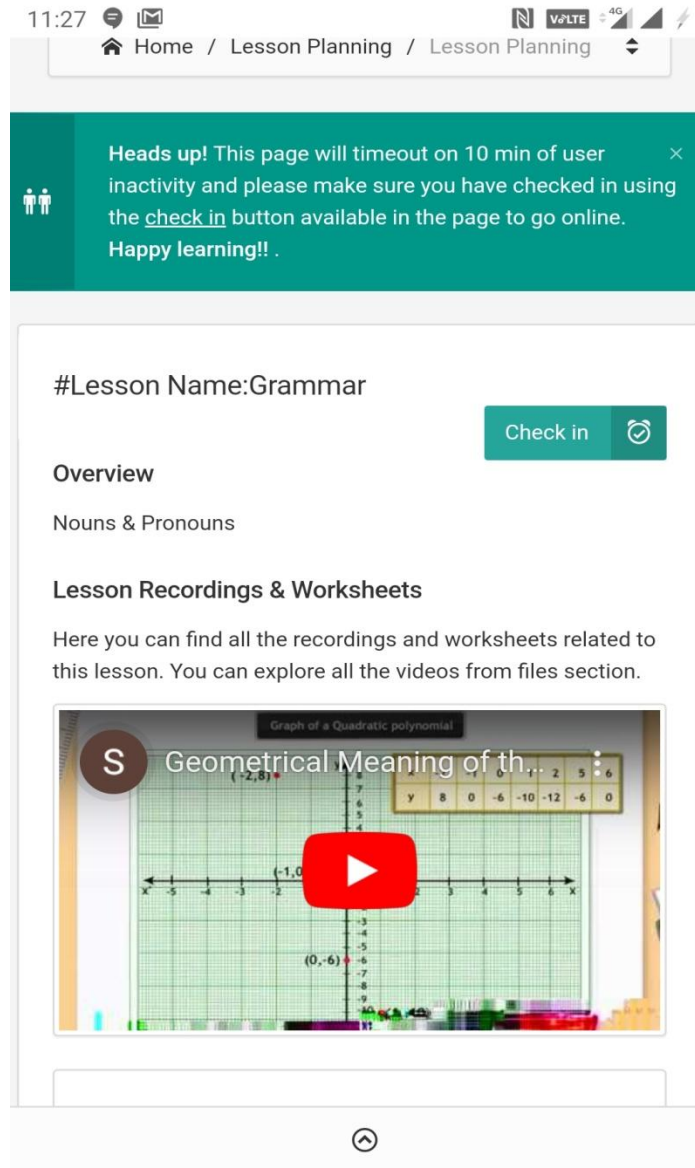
11:27

VoLTE 4G

Home / Lesson Planning / Lesson Planning

Heads up! This page will timeout on 10 min of user inactivity and please make sure you have checked in using the check in button available in the page to go online. Happy learning!! .

×

#Lesson Name:Grammar

Check in

Overview

Nouns & Pronouns

Lesson Recordings & Worksheets

Here you can find all the recordings and worksheets related to this lesson. You can explore all the videos from files section.

Graph of a Quadratic polynomial

S

Geometrical Meaning of th...

(-2,8)

| y | 8 | 0 | -6 | -10 | -12 | -6 | 0 |
|---|---|---|---|---|---|---|---|

(-1,0

(0,-6)

X' -5 -4 -3 -2 5 6 X